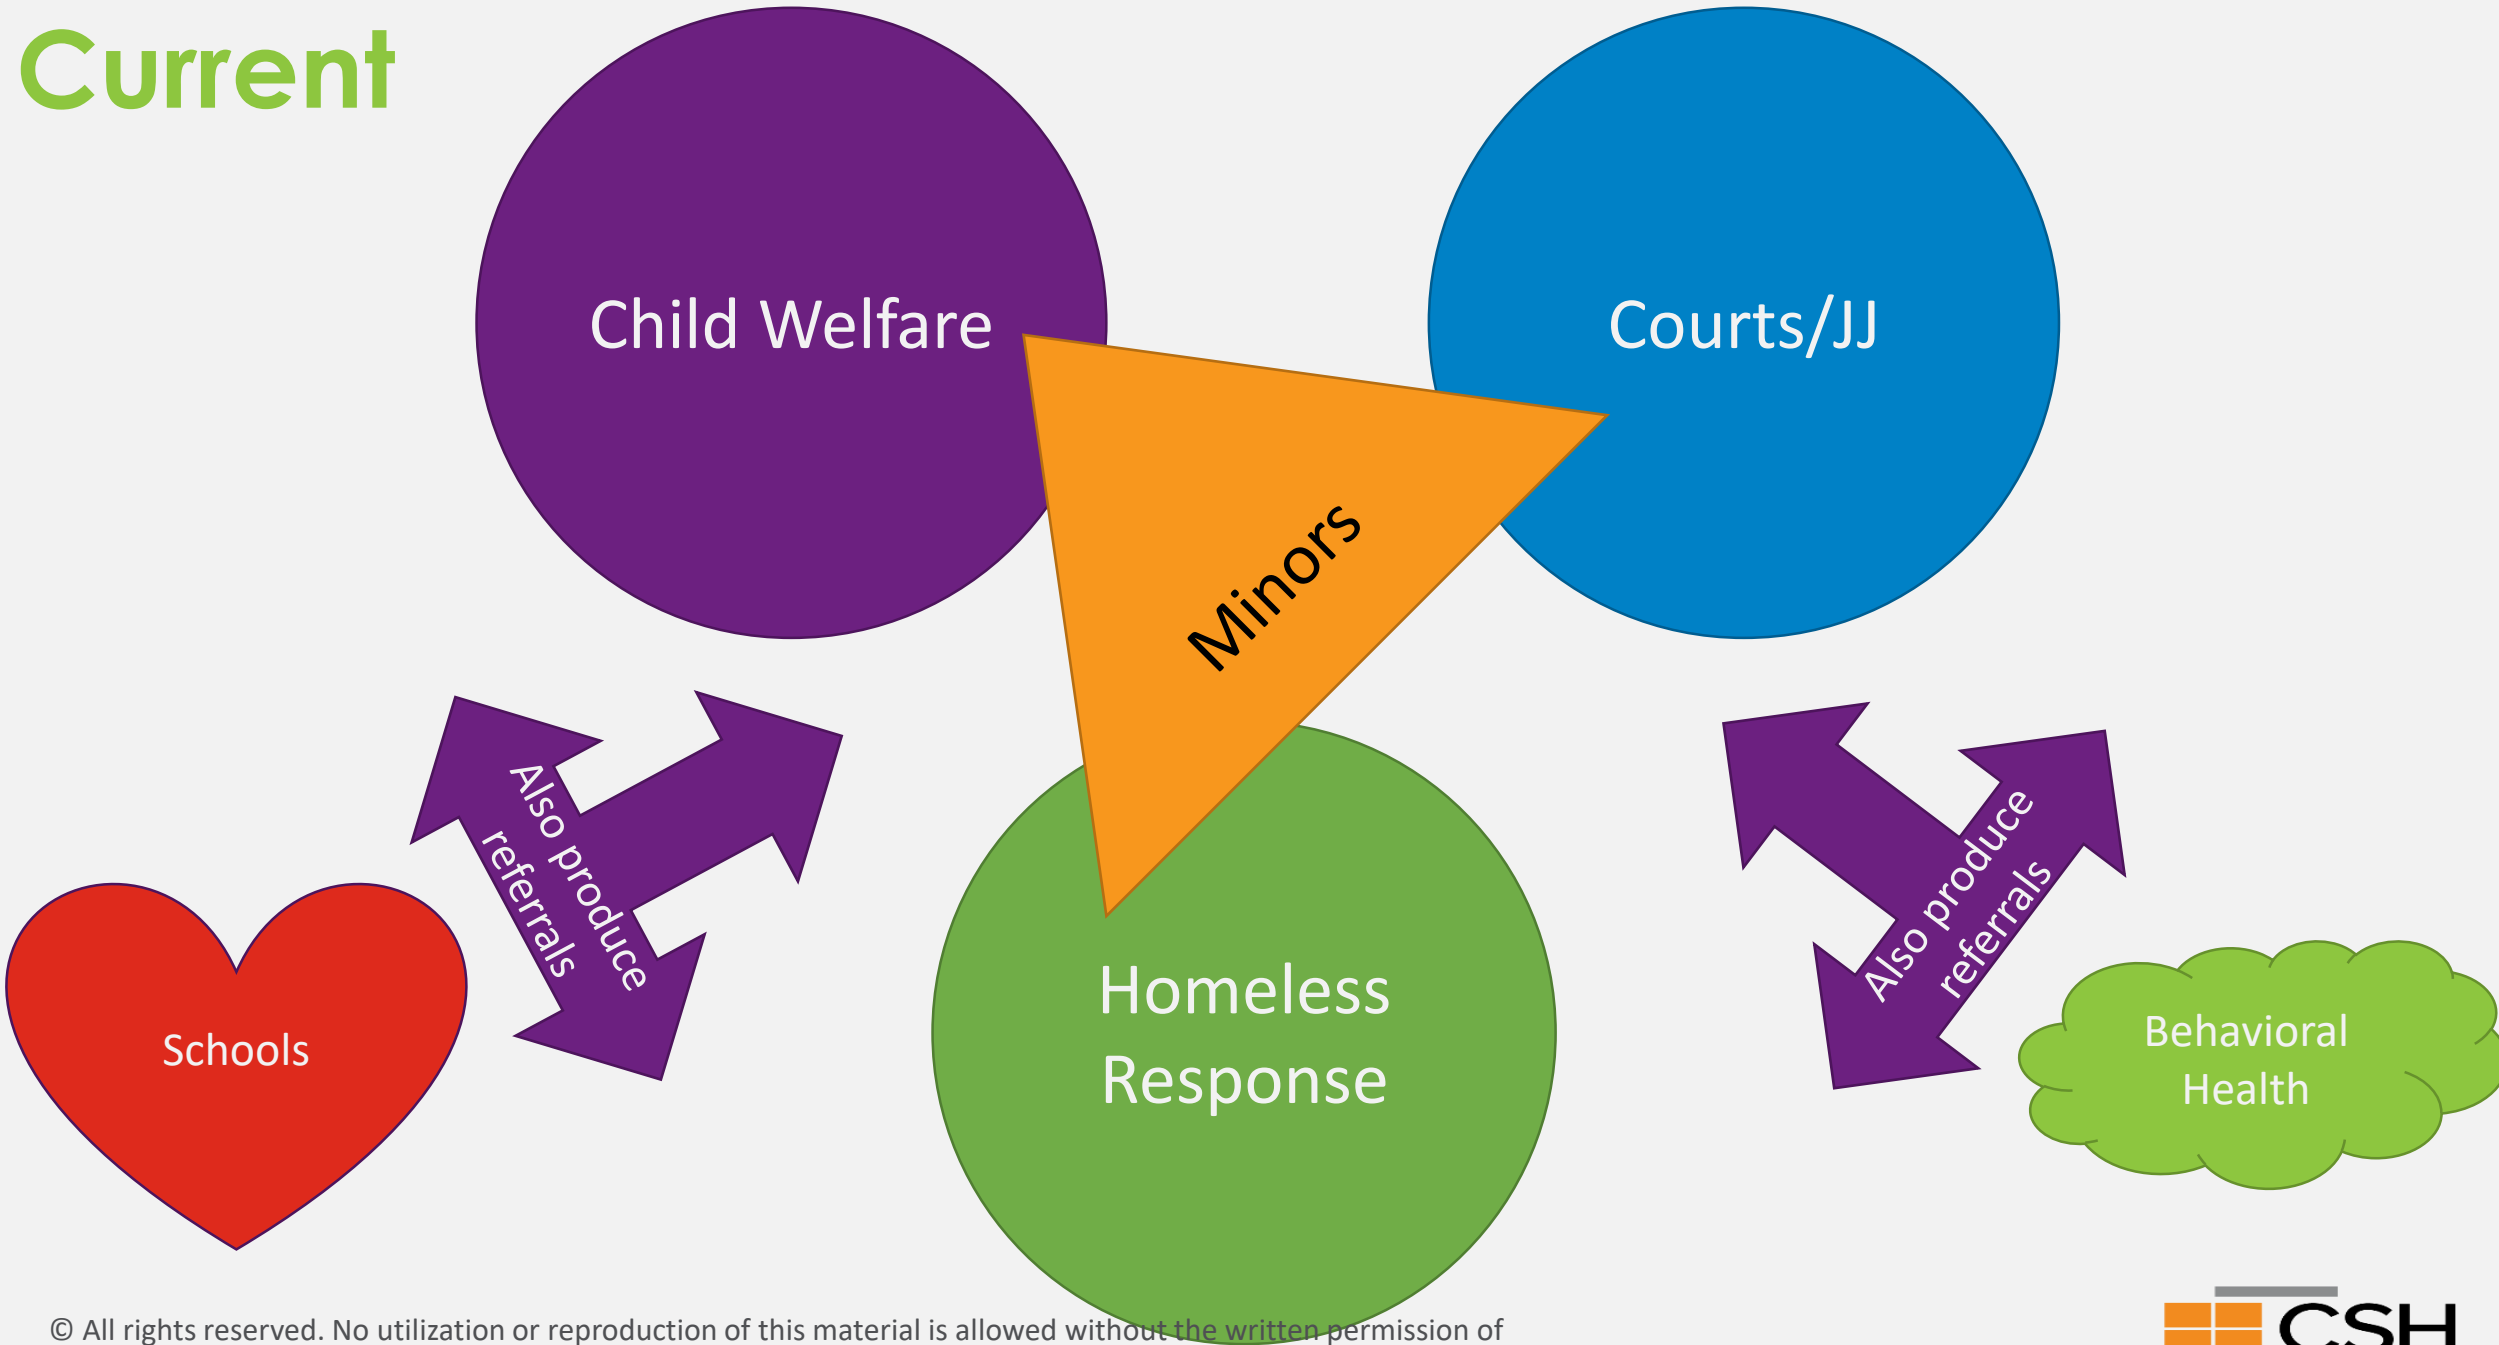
Current

Child Welfare

Courts/JJ

Minors

Also produce referrals

Also produce referrals

Schools

Homeless Response

Behavioral Health

© All rights reserved. No utilization or reproduction of this material is allowed without the written permission of

CSH